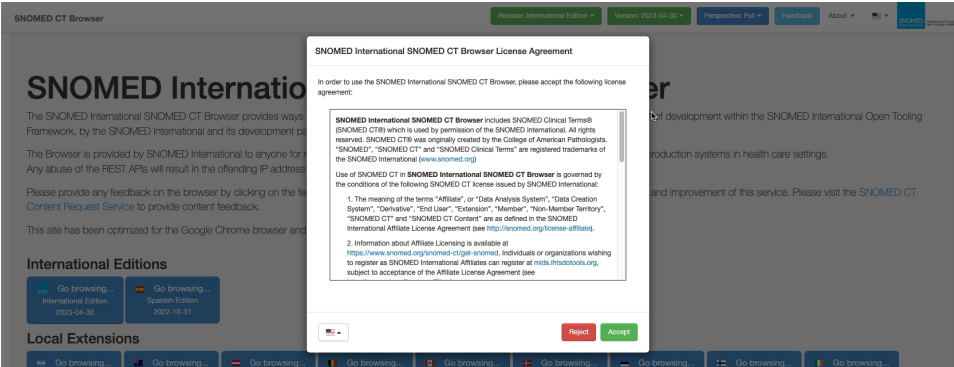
SNOMED CT Browser

Release: International Edition ▾ Version: 2023-04-30 ▾ Perspective: Full ▾ Feedback About ▾

SNOMED Internati

The SNOMED International SNOMED CT Browser provides ways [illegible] of development within the SNOMED International Open Tooling Framework, by the SNOMED International and its development pa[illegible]

The Browser is provided by SNOMED International to anyone for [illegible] production systems in health care settings. Any abuse of the REST APIs will result in the offending IP address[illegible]

Please provide any feedback on the browser by clicking on the fe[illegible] and improvement of this service. Please visit the SNOMED CT Content Request Service to provide content feedback.

This site has been optimized for the Google Chrome browser and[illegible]

International Editions

Go browsing... International Edition 2023-04-30

Go browsing... Spanish Edition 2022-10-31

Local Extensions

Go browsing... Go browsing... Go browsing... Go browsing... Go browsing... Go browsing... Go browsing... Go browsing... Go browsing...

SNOMED International SNOMED CT Browser License Agreement

In order to use the SNOMED International SNOMED CT Browser, please accept the following license agreement:

SNOMED International SNOMED CT Browser includes SNOMED Clinical Terms® (SNOMED CT®) which is used by permission of the SNOMED International. All rights reserved. SNOMED CT® was originally created by the College of American Pathologists. "SNOMED", "SNOMED CT" and "SNOMED Clinical Terms" are registered trademarks of the SNOMED International (www.snomed.org)

Use of SNOMED CT in SNOMED International SNOMED CT Browser is governed by the conditions of the following SNOMED CT license issued by SNOMED International:

1. The meaning of the terms "Affiliate", or "Data Analysis System", "Data Creation System", "Derivative", "End User", "Extension", "Member", "Non-Member Territory", "SNOMED CT" and "SNOMED CT Content" are as defined in the SNOMED International Affiliate License Agreement (see http://snomed.org/license-affiliate).

2. Information about Affiliate Licensing is available at https://www.snomed.org/snomed-ct/get-snomed. Individuals or organizations wishing to register as SNOMED International Affiliates can register at mlds.ihtsdotools.org, subject to acceptance of the Affiliate License Agreement (see

Reject Accept